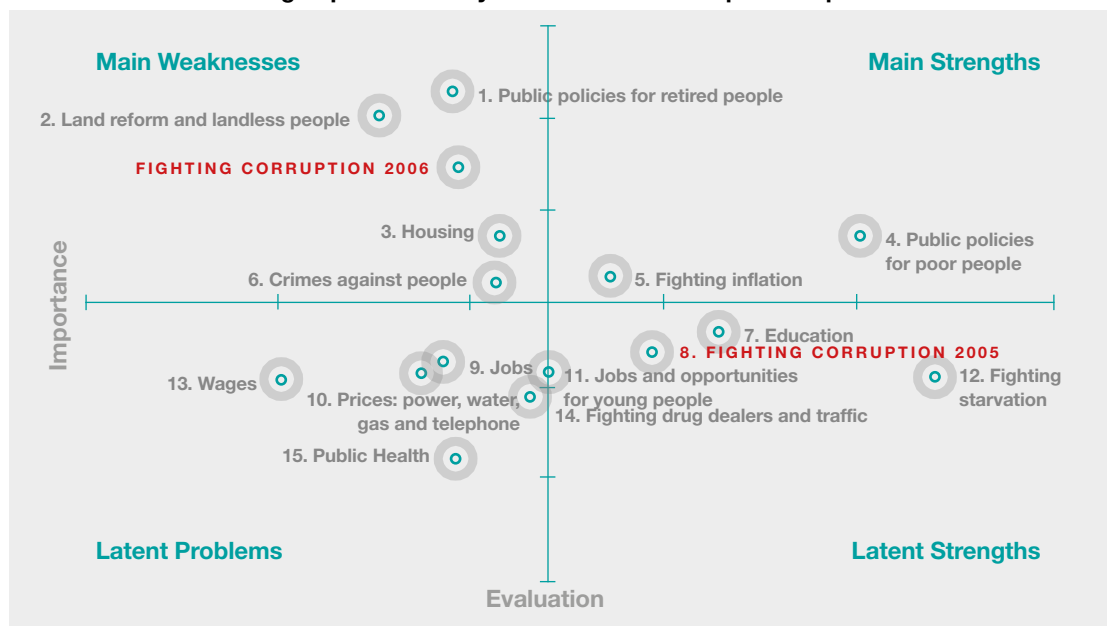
Main Weaknesses

Main Strengths

1. Public policies for retired people

2. Land reform and landless people

FIGHTING CORRUPTION 2006

3. Housing

4. Public policies for poor people

6. Crimes against people

5. Fighting inflation

Importance

7. Education

8. FIGHTING CORRUPTION 2005

9. Jobs

13. Wages

11. Jobs and opportunities for young people

12. Fighting starvation

10. Prices: power, water, gas and telephone

14. Fighting drug dealers and traffic

15. Public Health

Latent Problems

Latent Strengths

Evaluation